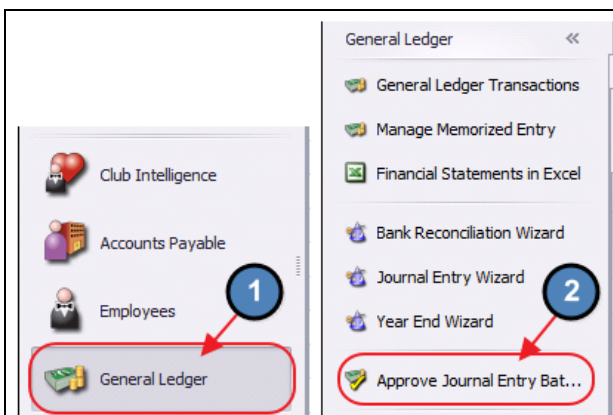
Club Intelligence

Accounts Payable

Employees

General Ledger

1

General Ledger «

General Ledger Transactions

Manage Memorized Entry

Financial Statements in Excel

Bank Reconciliation Wizard

Journal Entry Wizard

Year End Wizard

Approve Journal Entry Bat...

2